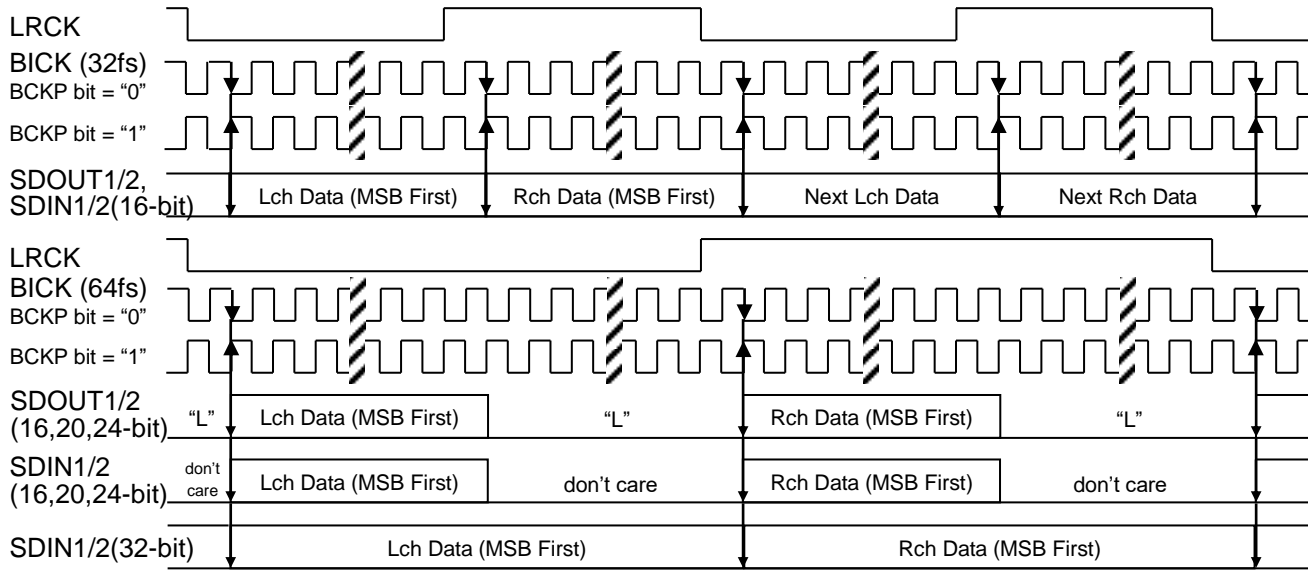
LRCK
BICK (32fs)
BCKP bit = “0”
BCKP bit = “1”
SDOUT1/2,
SDIN1/2(16-bit)
Lch Data (MSB First)
Rch Data (MSB First)
Next Lch Data
Next Rch Data

LRCK
BICK (64fs)
BCKP bit = “0”
BCKP bit = “1”
SDOUT1/2
(16,20,24-bit)
“L”
Lch Data (MSB First)
“L”
Rch Data (MSB First)
“L”
SDIN1/2
(16,20,24-bit)
don’t care
Lch Data (MSB First)
don’t care
Rch Data (MSB First)
don’t care
SDIN1/2(32-bit)
Lch Data (MSB First)
Rch Data (MSB First)